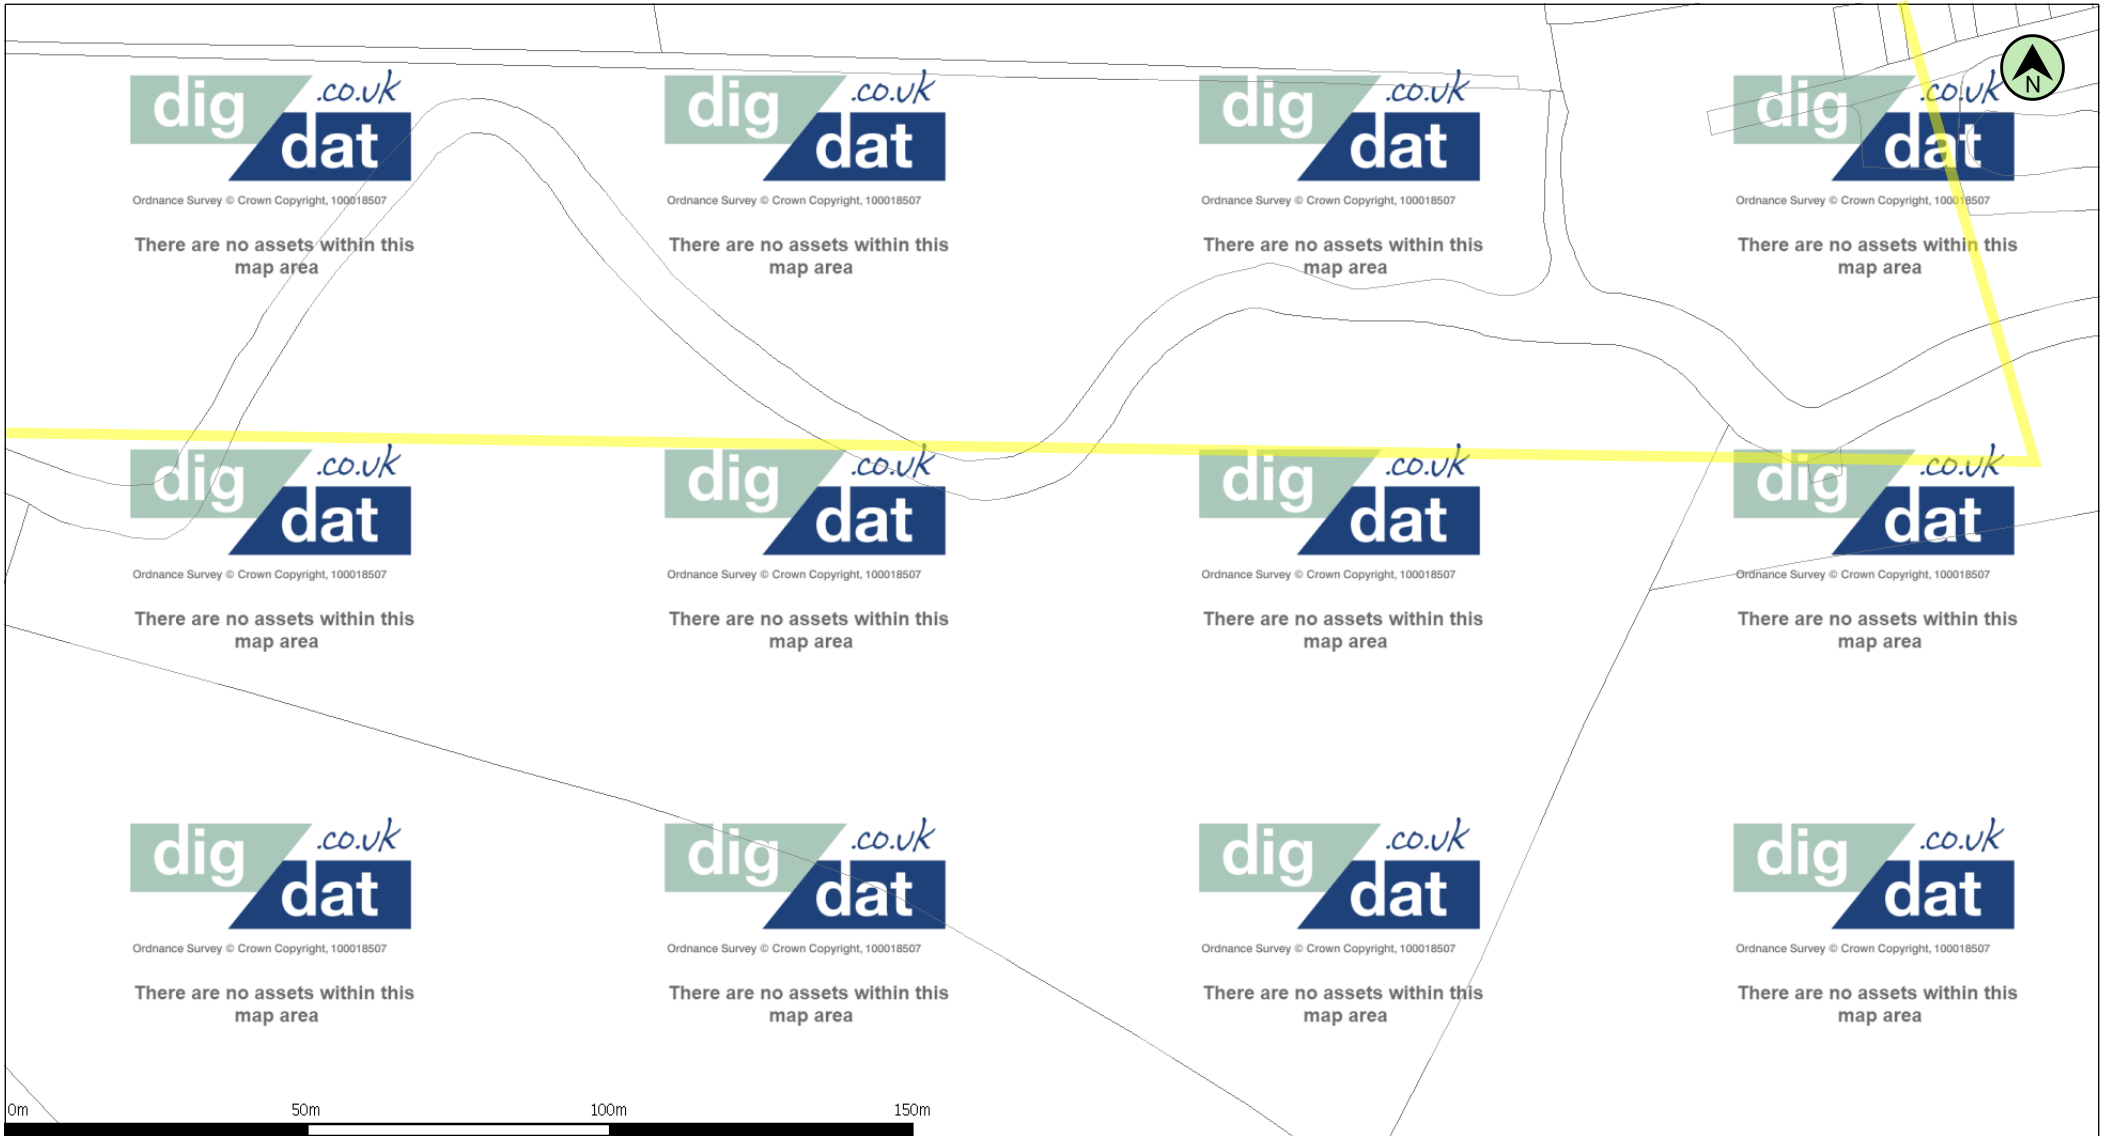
dig .co.uk dat
Ordnance Survey © Crown Copyright, 100018507
There are no assets within this map area

dig .co.uk dat
Ordnance Survey © Crown Copyright, 100018507
There are no assets within this map area

dig .co.uk dat
Ordnance Survey © Crown Copyright, 100018507
There are no assets within this map area

dig .co.uk dat
Ordnance Survey © Crown Copyright, 100018507
There are no assets within this map area

N

dig .co.uk dat
Ordnance Survey © Crown Copyright, 100018507
There are no assets within this map area

dig .co.uk dat
Ordnance Survey © Crown Copyright, 100018507
There are no assets within this map area

dig .co.uk dat
Ordnance Survey © Crown Copyright, 100018507
There are no assets within this map area

dig .co.uk dat
Ordnance Survey © Crown Copyright, 100018507
There are no assets within this map area

dig .co.uk dat
Ordnance Survey © Crown Copyright, 100018507
There are no assets within this map area

dig .co.uk dat
Ordnance Survey © Crown Copyright, 100018507
There are no assets within this map area

dig .co.uk dat
Ordnance Survey © Crown Copyright, 100018507
There are no assets within this map area

dig .co.uk dat
Ordnance Survey © Crown Copyright, 100018507
There are no assets within this map area

0m 50m 100m 150m